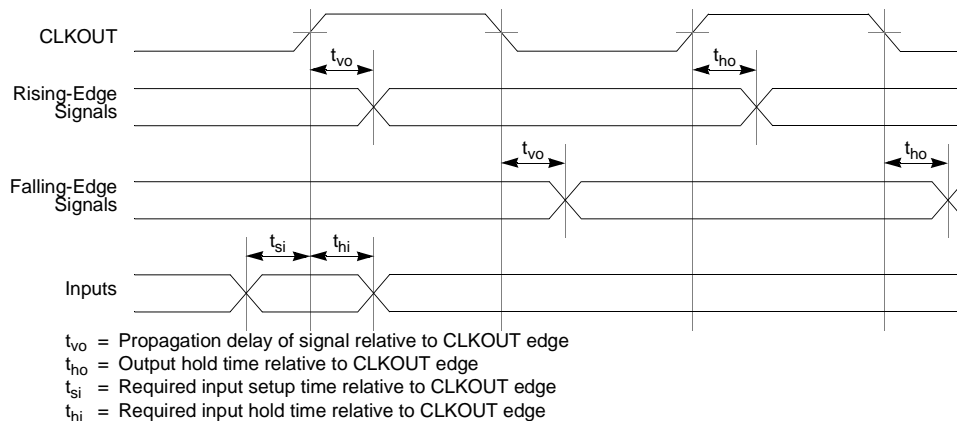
CLKOUT

$t_{vo}$

$t_{ho}$

Rising-Edge Signals

$t_{vo}$

$t_{ho}$

Falling-Edge Signals

$t_{si}$ $t_{hi}$

Inputs

$t_{vo}$ = Propagation delay of signal relative to CLKOUT edge
$t_{ho}$ = Output hold time relative to CLKOUT edge
$t_{si}$ = Required input setup time relative to CLKOUT edge
$t_{hi}$ = Required input hold time relative to CLKOUT edge